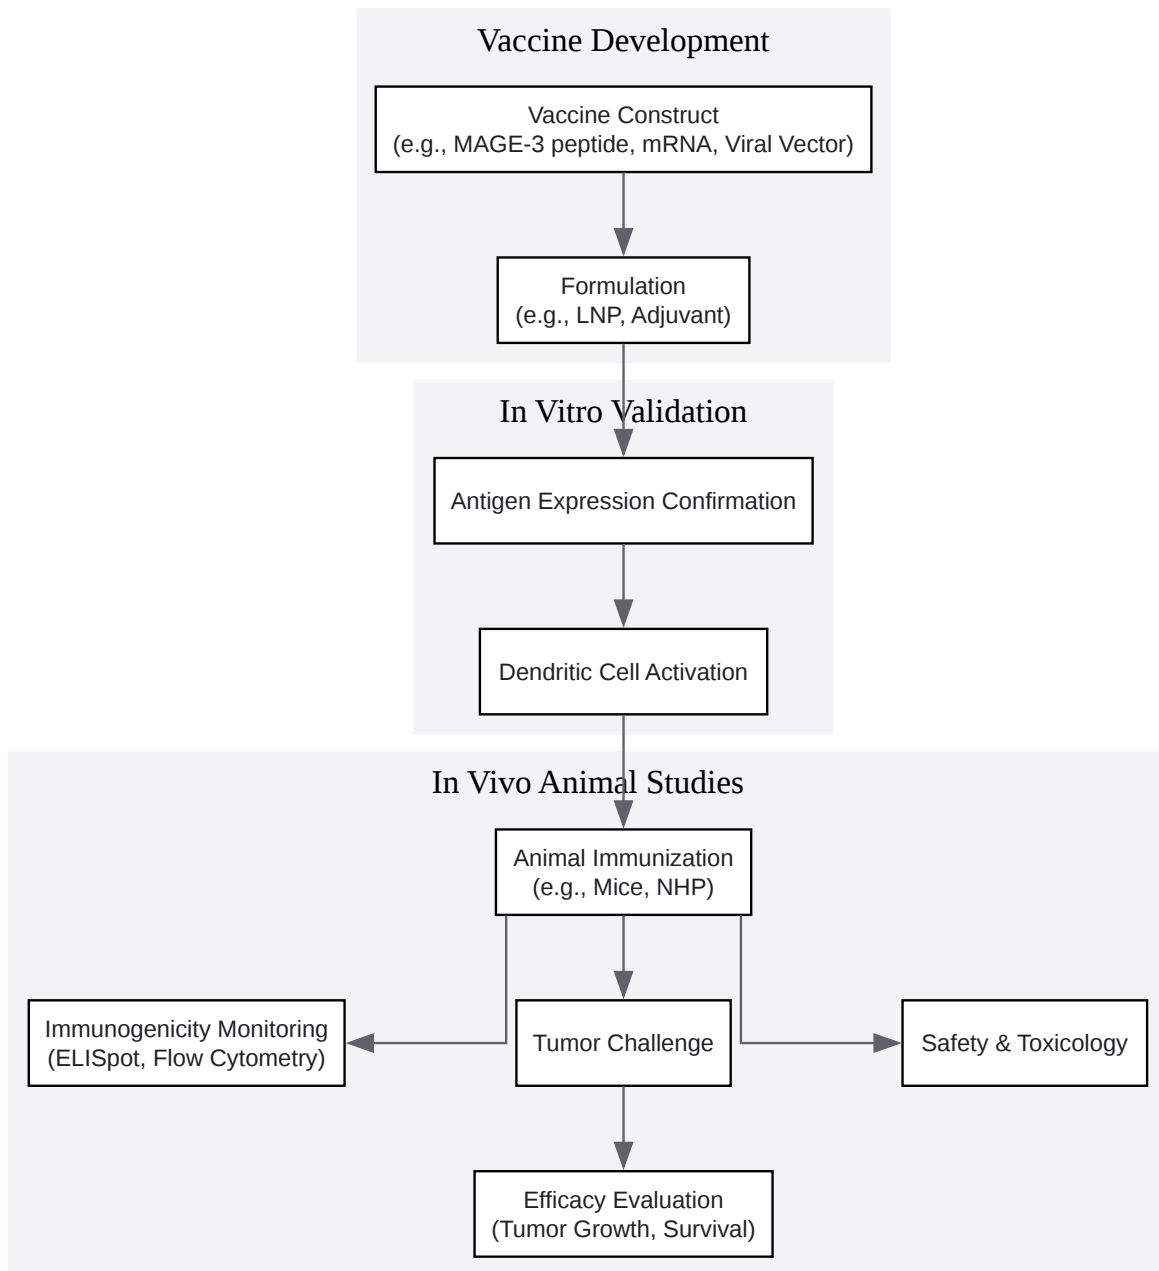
Vaccine Development

Vaccine Construct
(e.g., MAGE-3 peptide, mRNA, Viral Vector)

Formulation
(e.g., LNP, Adjuvant)

In Vitro Validation

Antigen Expression Confirmation

Dendritic Cell Activation

In Vivo Animal Studies

Animal Immunization
(e.g., Mice, NHP)

Immunogenicity Monitoring
(ELISpot, Flow Cytometry)

Tumor Challenge

Safety & Toxicology

Efficacy Evaluation
(Tumor Growth, Survival)